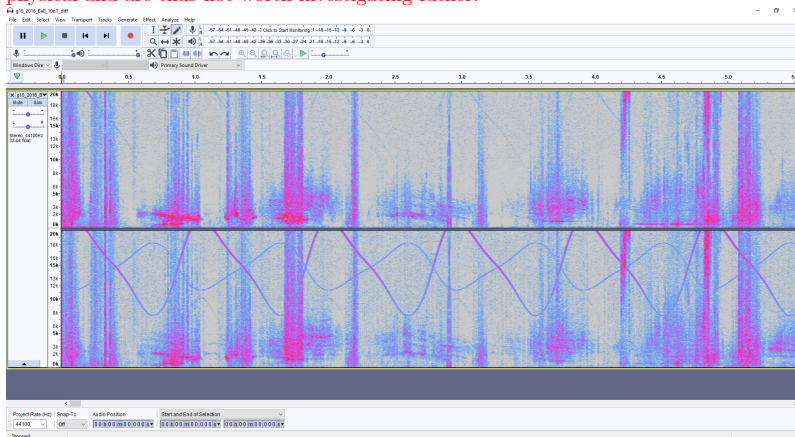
payloads and are thus not worth investigating further.

g15_2016_Ball_10e1_diff

File Edit Select View Transport Tracks Generate Effect Analyze Help

-57 -54 -51 -48 -45 -42 -? Click to Start Monitoring !1 -18 -15 -12 -9 -6 -3 0

-57 -54 -51 -48 -45 -42 -39 -36 -33 -30 -27 -24 -21 -18 -15 -12 -9 -6 -3 0

Windows Dire

Primary Sound Driver

0.0 0.5 1.0 1.5 2.0 2.5 3.0 3.5 4.0 4.5 5.0

g15_2016_B

Mute Solo

Stereo, 44100Hz
32-bit float

20k 18k 16k 15k 14k 13k 12k 10k 8k 5k 3k 2k 0k

20k 18k 16k 15k 14k 13k 12k 10k 8k 5k 3k 2k 0k

Project Rate (Hz) Snap-To Audio Position Start and End of Selection

44100 Off 0 0 h 0 0 m 0 0.0 0 0 s 0 0 h 0 0 m 0 0.0 0 0 s 0 0 h 0 0 m 0 0.0 0 0 s

Stopped.